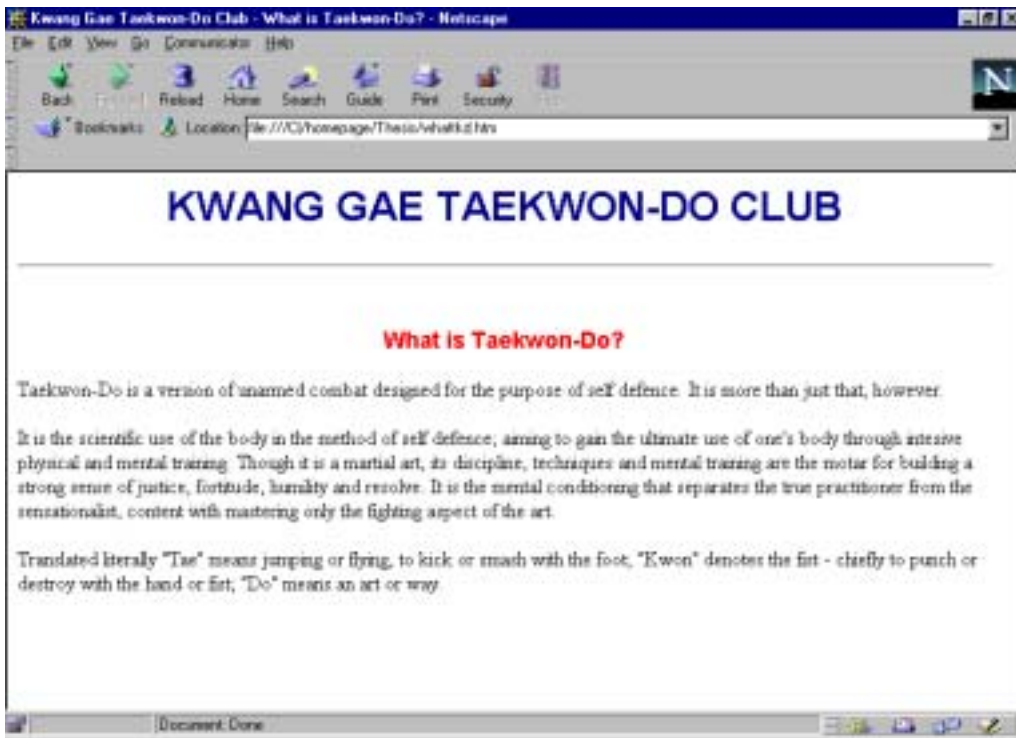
Kwang Gae Taekwon-Do Club - What is Taekwon-Do? - Netscape

File Edit View Go Communicator Help

Back Forward Reload Home Search Guide Print Security Stop

Bookmarks Location: file:///C|/homepage/Thesis/whattkd.htm

KWANG GAE TAEKWON-DO CLUB

What is Taekwon-Do?

Taekwon-Do is a version of unarmed combat designed for the purpose of self defence. It is more than just that, however.

It is the scientific use of the body in the method of self defence; aiming to gain the ultimate use of one's body through intesive physical and mental training. Though it is a martial art, its discipline, techniques and mental training are the motar for building a strong sense of justice, fortitude, humility and resolve. It is the mental conditioning that separates the true practitioner from the sensationalist, content with mastering only the fighting aspect of the art.

Translated literally "Tae" means jumping or flying, to kick or smash with the foot, "Kwon" denotes the fist - chiefly to punch or destroy with the hand or fist, "Do" means an art or way.

Document: Done